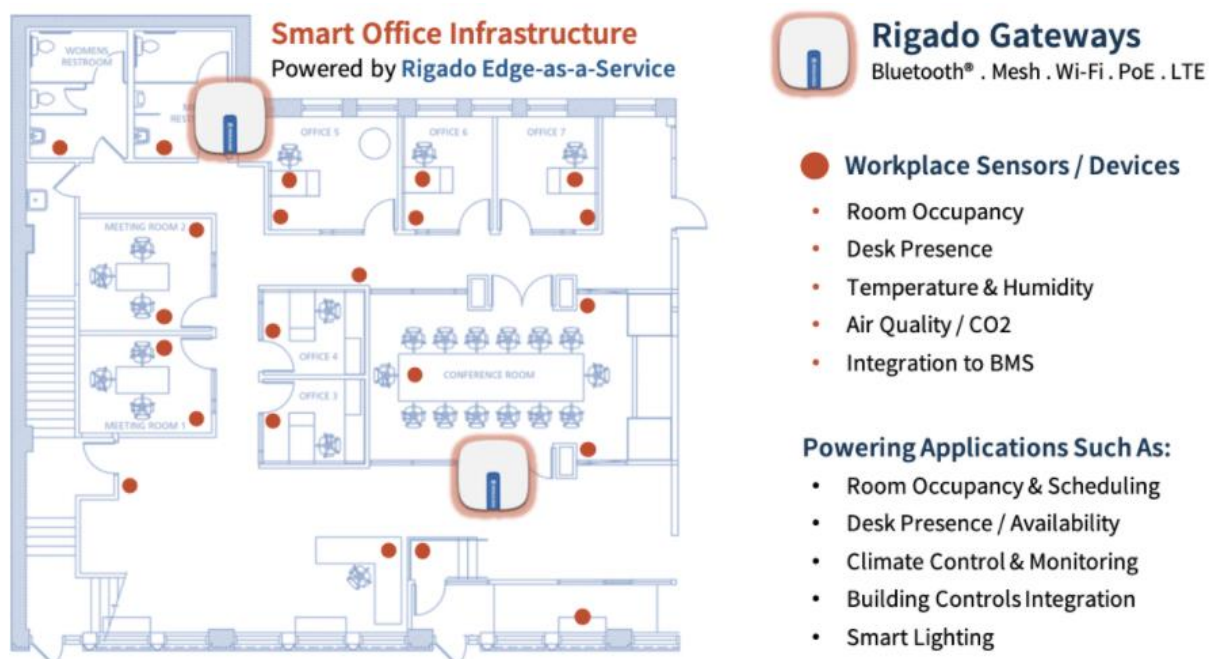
Smart Office Infrastructure
Powered by Rigado Edge-as-a-Service

WOMENS RESTROOM

ME RESTR

OFFICE 5

OFFICE 6

OFFICE 7

MEETING ROOM 2

OFFICE 4

OFFICE 3

CONFERENCE ROOM

MEETING ROOM 1

Rigado Gateways
Bluetooth® . Mesh . Wi-Fi . PoE . LTE

Workplace Sensors / Devices
• Room Occupancy
• Desk Presence
• Temperature & Humidity
• Air Quality / CO2
• Integration to BMS

Powering Applications Such As:
• Room Occupancy & Scheduling
• Desk Presence / Availability
• Climate Control & Monitoring
• Building Controls Integration
• Smart Lighting